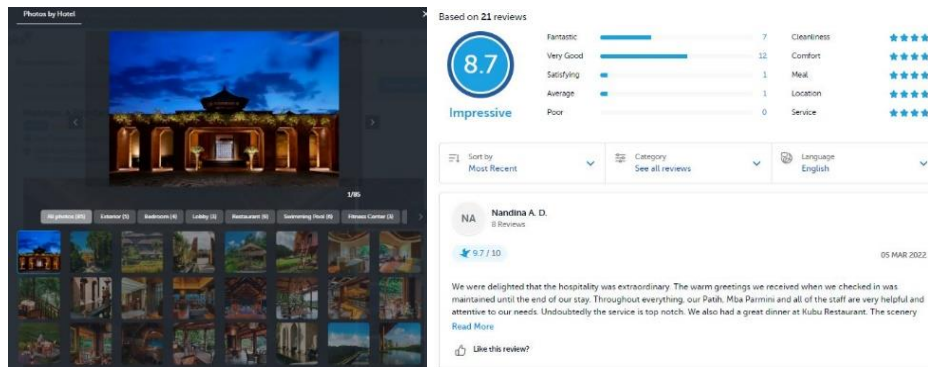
Photos by Hotel

1/85

All photos (85) Exterior (5) Bedroom (4) Lobby (2) Restaurant (6) Swimming Pool (6) Fitness Center (3)

Based on 21 reviews

8.7

Impressive

| Fantastic | 7 |
|---|---|
| Very Good | 12 |
| Satisfying | 1 |
| Average | 1 |
| Poor | 0 |

Cleanliness
Comfort
Meal
Location
Service

Sort by
Most Recent

Category
See all reviews

Language
English

NA Nandina A. D.
8 Reviews

9.7 / 10

05 MAR 2022

We were delighted that the hospitality was extraordinary. The warm greetings we received when we checked in was maintained until the end of our stay. Throughout everything, our Patih, Mba Parmini and all of the staff are very helpful and attentive to our needs. Undoubtedly the service is top notch. We also had a great dinner at Kubu Restaurant. The scenery

Read More

Like this review?